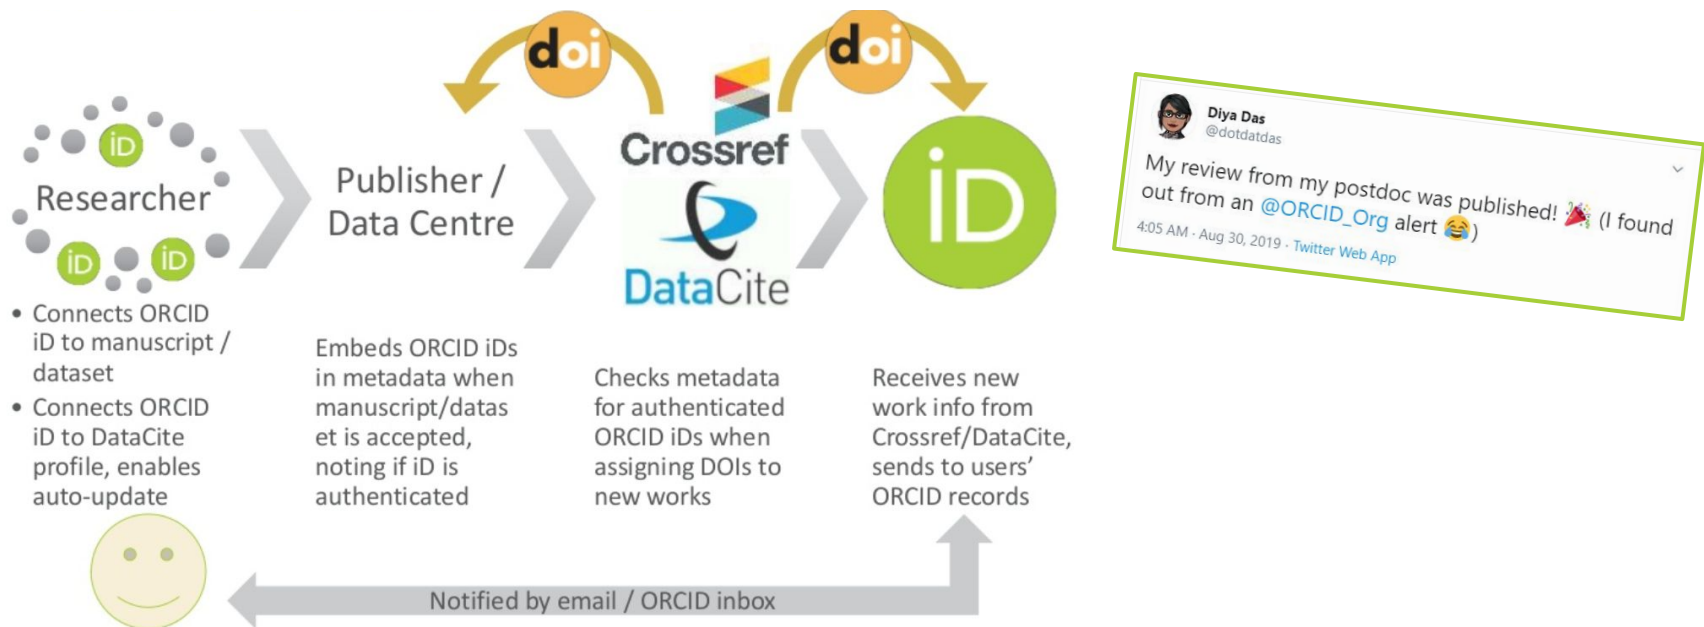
doi doi

iD

Researcher

iD iD

Publisher / Data Centre

Crossref

DataCite

iD

• Connects ORCID iD to manuscript / dataset
• Connects ORCID iD to DataCite profile, enables auto-update

Embeds ORCID iDs in metadata when manuscript/dataset is accepted, noting if iD is authenticated

Checks metadata for authenticated ORCID iDs when assigning DOIs to new works

Receives new work info from Crossref/DataCite, sends to users' ORCID records

Notified by email / ORCID inbox

Diya Das
@dotdatdas

My review from my postdoc was published! 🎉 (I found out from an @ORCID_Org alert 😂)

4:05 AM · Aug 30, 2019 · Twitter Web App